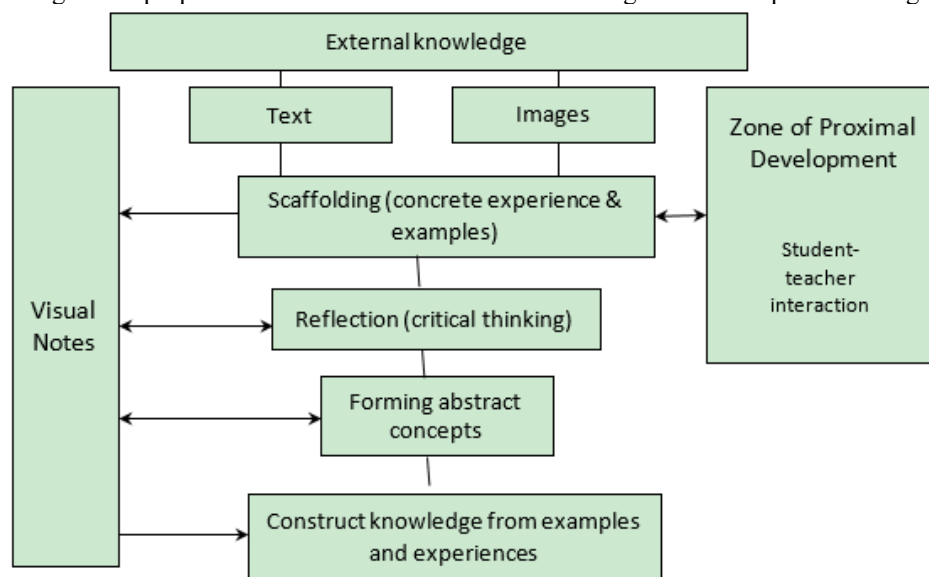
External knowledge

Text

Images

Visual Notes

Scaffolding (concrete experience & examples)

Zone of Proximal Development

Student-teacher interaction

Reflection (critical thinking)

Forming abstract concepts

Construct knowledge from examples and experiences